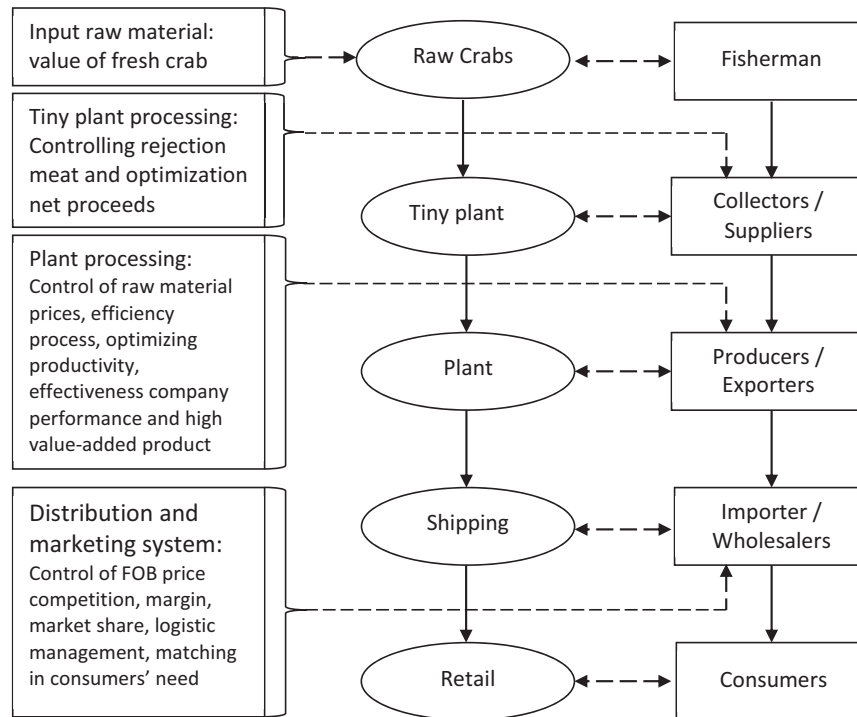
Input raw material: value of fresh crab

Raw Crabs

Fisherman

Tiny plant processing: Controlling rejection meat and optimization net proceeds

Tiny plant

Collectors / Suppliers

Plant processing: Control of raw material prices, efficiency process, optimizing productivity, effectiveness company performance and high value-added product

Plant

Producers / Exporters

Distribution and marketing system: Control of FOB price competition, margin, market share, logistic management, matching in consumers' need

Shipping

Importer / Wholesalers

Retail

Consumers